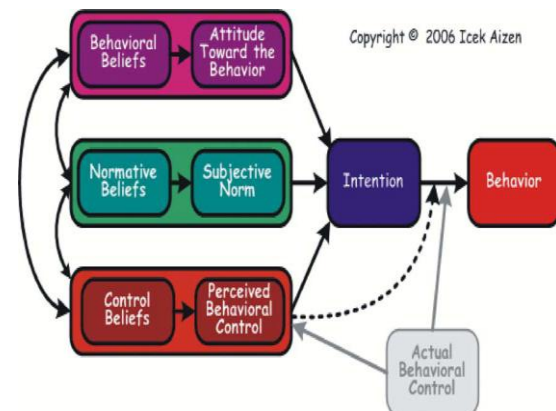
Behavioral Beliefs

Attitude Toward the Behavior

Copyright © 2006 Icek Aizen

Normative Beliefs

Subjective Norm

Intention

Behavior

Control Beliefs

Perceived Behavioral Control

Actual Behavioral Control